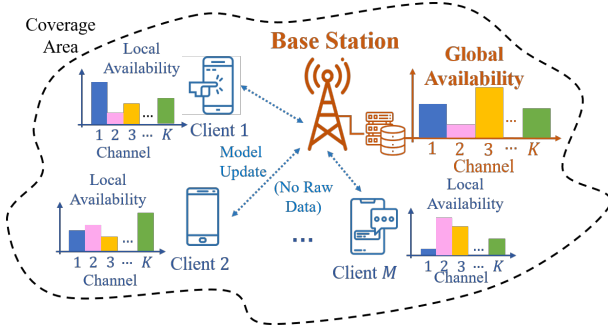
Coverage Area

Base Station

Local Availability

1 2 3 … $K$
Channel

Client 1

Global Availability

1 2 3 … $K$
Channel

Model Update

(No Raw Data)

Local Availability

1 2 3 … $K$
Channel

Client 2

…

Client $M$

Local Availability

1 2 3 … $K$
Channel